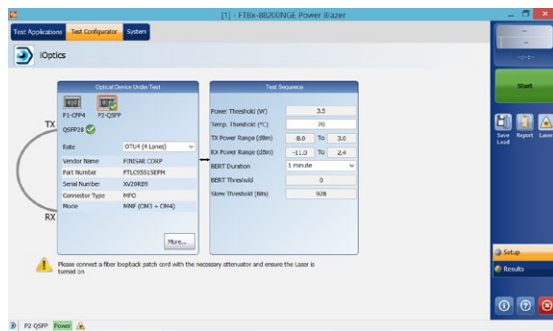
[1] - FTBx-88200NGE Power Blazer

Test Applications | Test Configurator | System

iOptics

Optical Device Under Test

P1-CFP4 P2-QSFP

TX

QSFP28

Rate OTU4 (4 Lanes)

Vendor Name FINISAR CORP
Part Number FTLC9551SEPM
Serial Number XV20RD9
Connector Type MPO
Mode MMF (OM3 + OM4)

More...

RX

Test Sequence

| | | | |
|---|---|---|---|
| Power Threshold (W) | 3.5 | | |
| Temp. Threshold (°C) | 70 | | |
| TX Power Range (dBm) | -8.0 | To | 3.0 |
| RX Power Range (dBm) | -11.0 | To | 2.4 |
| BERT Duration | 1 minute | | |
| BERT Threshold | 0 | | |
| Skew Threshold (Bits) | 928 | | |

Please connect a fiber loopback patch cord with the necessary attenuator and ensure the Laser is turned on

Start

Save Load | Report | Laser

Setup

Results

P2-QSFP Power